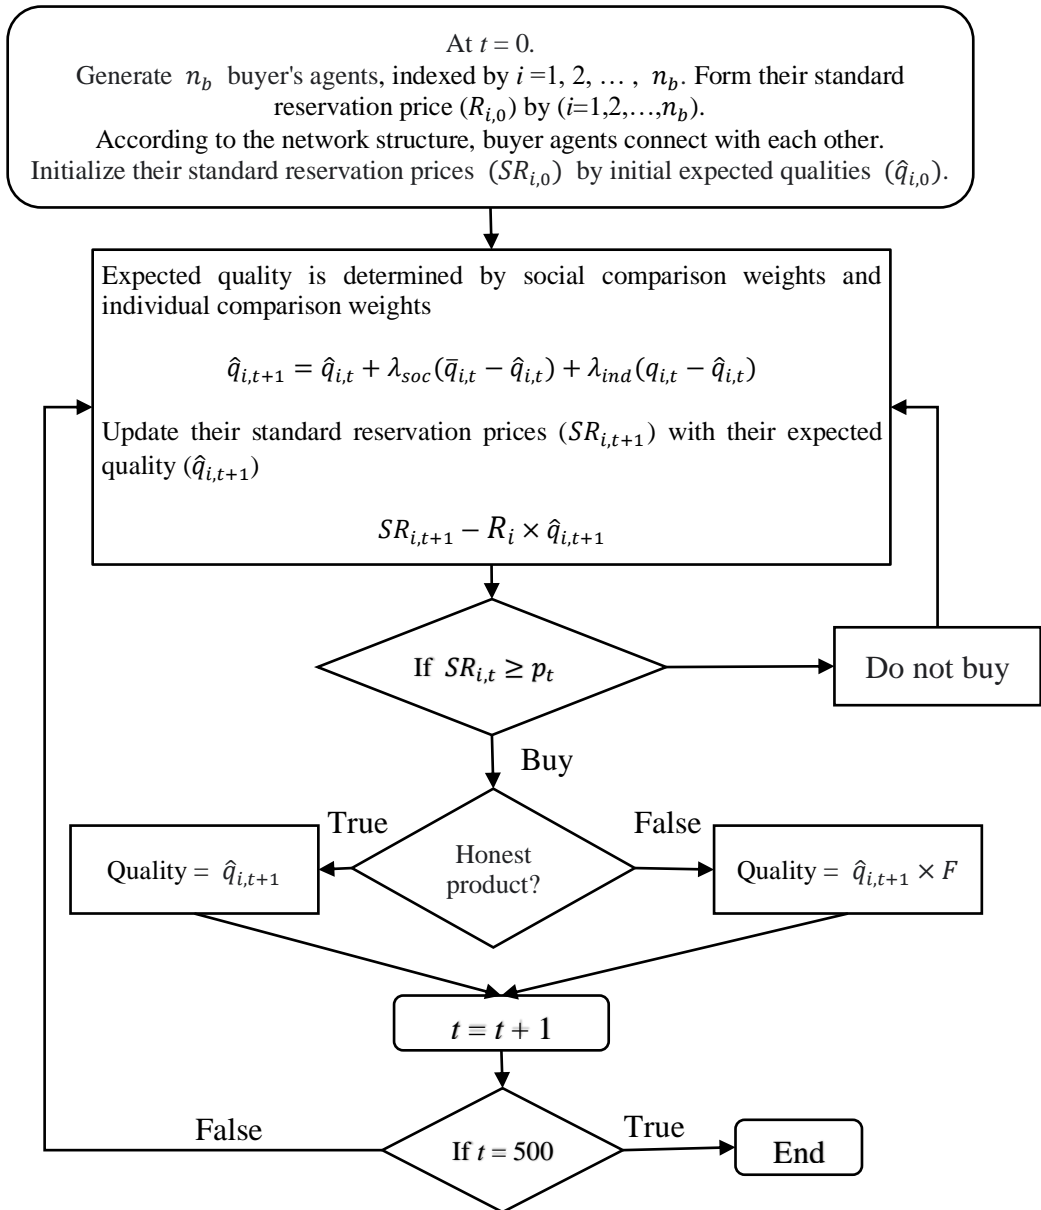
At $t = 0$.
Generate $n_b$ buyer's agents, indexed by $i = 1, 2, \dots, n_b$. Form their standard reservation price ($R_{i,0}$) by ($i$=1,2,…,$n_b$).
According to the network structure, buyer agents connect with each other.
Initialize their standard reservation prices ($SR_{i,0}$) by initial expected qualities ($\hat{q}_{i,0}$).

Expected quality is determined by social comparison weights and individual comparison weights

$\hat{q}_{i,t+1} = \hat{q}_{i,t} + \lambda_{soc}(\bar{q}_{i,t} - \hat{q}_{i,t}) + \lambda_{ind}(q_{i,t} - \hat{q}_{i,t})$

Update their standard reservation prices ($SR_{i,t+1}$) with their expected quality ($\hat{q}_{i,t+1}$)

$SR_{i,t+1} - R_i \times \hat{q}_{i,t+1}$

If $SR_{i,t} \geq p_t$

Do not buy

Buy

True

False

Quality = $\hat{q}_{i,t+1}$

Honest product?

Quality = $\hat{q}_{i,t+1} \times F$

$t = t + 1$

False

If $t = 500$

True

End